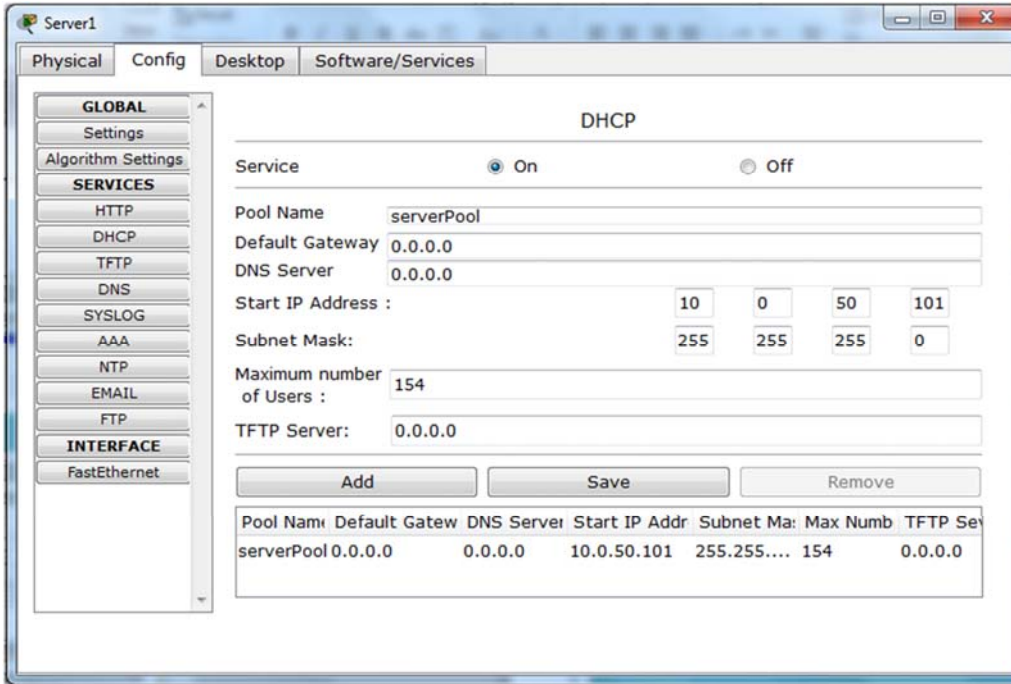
Server1

Physical | Config | Desktop | Software/Services

GLOBAL
Settings
Algorithm Settings
SERVICES
HTTP
DHCP
TFTP
DNS
SYSLOG
AAA
NTP
EMAIL
FTP
INTERFACE
FastEthernet

DHCP

Service  On  Off

Pool Name  serverPool
Default Gateway  0.0.0.0
DNS Server  0.0.0.0
Start IP Address :  10  0  50  101
Subnet Mask:  255  255  255  0
Maximum number of Users :  154
TFTP Server:  0.0.0.0

Add  Save  Remove

| Pool Nam | Default Gatew | DNS Server | Start IP Addr | Subnet Ma | Max Numb | TFTP Se |
|---|---|---|---|---|---|---|
| serverPool | 0.0.0.0 | 0.0.0.0 | 10.0.50.101 | 255.255.... | 154 | 0.0.0.0 |